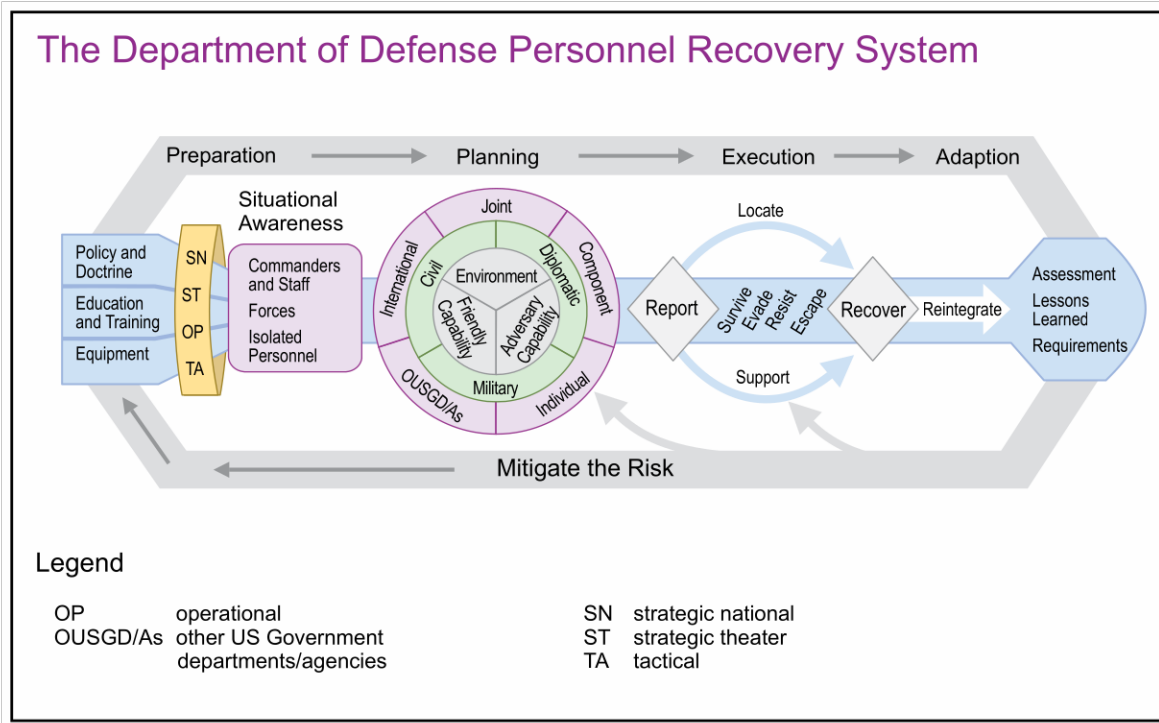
The Department of Defense Personnel Recovery System

Preparation Planning Execution Adaption

Policy and Doctrine
Education and Training
Equipment

SN
ST
OP
TA

Situational Awareness

Commanders and Staff
Forces
Isolated Personnel

Joint
International
Component
OUSGD/As
Individual
Civil
Diplomatic
Military
Environment
Friendly Capability
Adversary Capability

Locate
Report
Survive
Evade
Resist
Escape
Recover
Reintegrate
Support

Assessment
Lessons Learned
Requirements

Mitigate the Risk

Legend

OP operational
OUSGD/As other US Government departments/agencies

SN strategic national
ST strategic theater
TA tactical